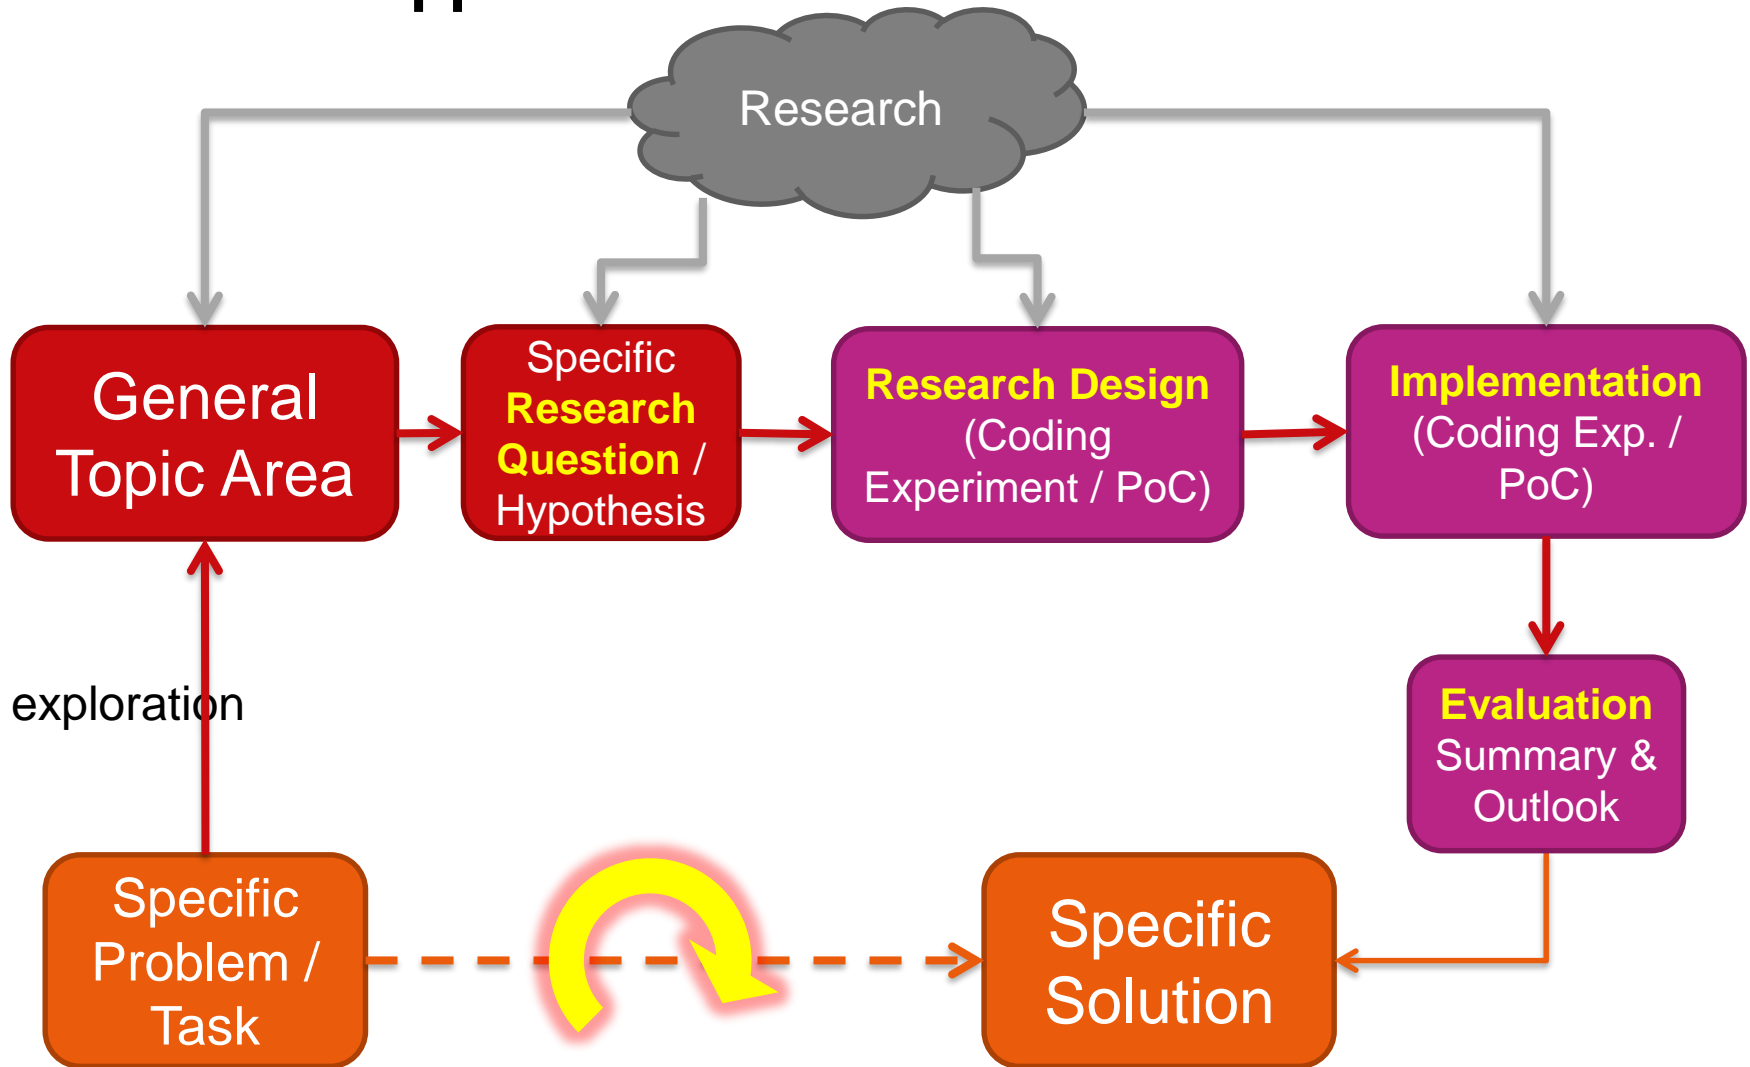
Research

General Topic Area

Specific Research Question / Hypothesis

Research Design (Coding Experiment / PoC)

Implementation (Coding Exp. / PoC)

Evaluation Summary & Outlook

exploration

Specific Problem / Task

Specific Solution